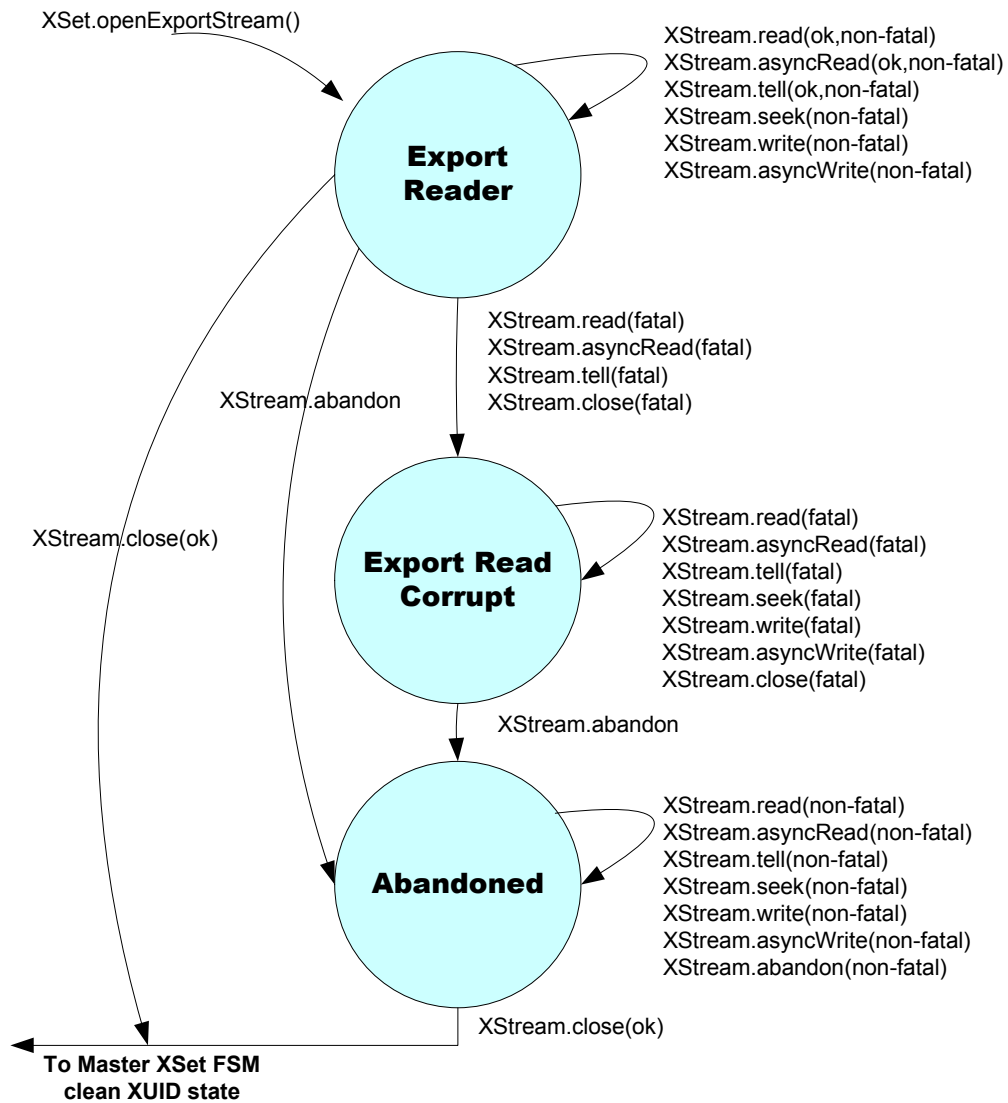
XSet.openExportStream()

XStream.read(ok,non-fatal)
XStream.asyncRead(ok,non-fatal)
XStream.tell(ok,non-fatal)
XStream.seek(non-fatal)
XStream.write(non-fatal)
XStream.asyncWrite(non-fatal)

Export Reader

XStream.read(fatal)
XStream.asyncRead(fatal)
XStream.tell(fatal)
XStream.close(fatal)

XStream.abandon

XStream.close(ok)

Export Read Corrupt

XStream.read(fatal)
XStream.asyncRead(fatal)
XStream.tell(fatal)
XStream.seek(fatal)
XStream.write(fatal)
XStream.asyncWrite(fatal)
XStream.close(fatal)

XStream.abandon

Abandoned

XStream.read(non-fatal)
XStream.asyncRead(non-fatal)
XStream.tell(non-fatal)
XStream.seek(non-fatal)
XStream.write(non-fatal)
XStream.asyncWrite(non-fatal)
XStream.abandon(non-fatal)

XStream.close(ok)

To Master XSet FSM
clean XUID state